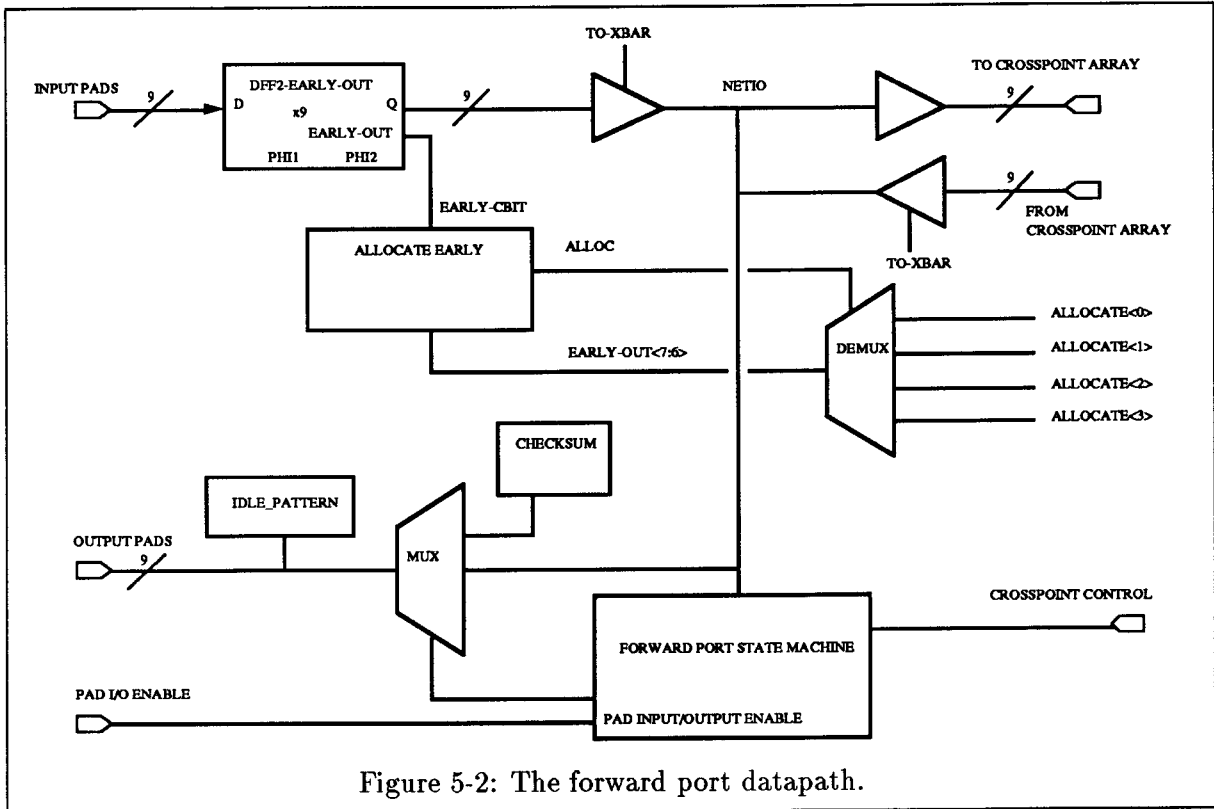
TO-XBAR

INPUT PADS

9

DFF2-EARLY-OUT

D

x9

Q

EARLY-OUT

PHI1

PHI2

9

NETIO

TO CROSSPOINT ARRAY

9

9

FROM CROSSPOINT ARRAY

EARLY-CBIT

ALLOCATE EARLY

ALLOC

TO-XBAR

ALLOCATE<0>

DEMUX

ALLOCATE<1>

EARLY-OUT<7:6>

ALLOCATE<2>

ALLOCATE<3>

CHECKSUM

IDLE_PATTERN

OUTPUT PADS

9

MUX

CROSSPOINT CONTROL

FORWARD PORT STATE MACHINE

PAD I/O ENABLE

PAD INPUT/OUTPUT ENABLE

Figure 5-2: The forward port datapath.